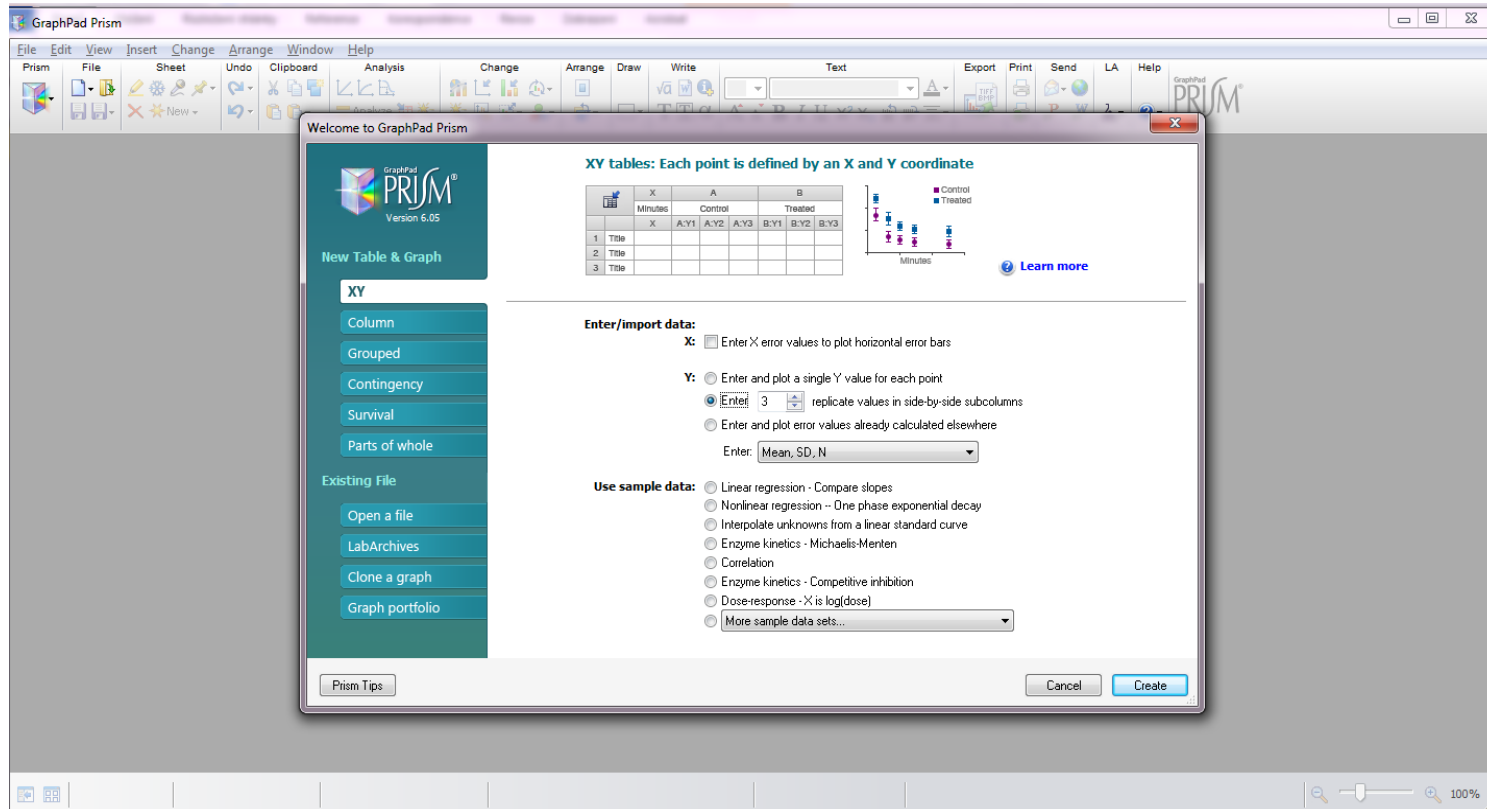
GraphPad Prism

File Edit View Insert Change Arrange Window Help

Prism File Sheet Undo Clipboard Analysis Change Arrange Draw Write Text Export Print Send LA Help

New

GraphPad PRISM

Welcome to GraphPad Prism

GraphPad PRISM®
Version 6.05

New Table & Graph

XY

Column

Grouped

Contingency

Survival

Parts of whole

Existing File

Open a file

LabArchives

Clone a graph

Graph portfolio

XY tables: Each point is defined by an X and Y coordinate

| | X | A | | | B | | |
|---|---|---|---|---|---|---|---|
| | Minutes | Control | | | Treated | | |
| | X | A:Y1 | A:Y2 | A:Y3 | B:Y1 | B:Y2 | B:Y3 |
| 1 Title | | | | | | | |
| 2 Title | | | | | | | |
| 3 Title | | | | | | | |

Control
Treated
Minutes

Learn more

Enter/import data:

X: Enter X error values to plot horizontal error bars

Y: Enter and plot a single Y value for each point

Enter 3 replicate values in side-by-side subcolumns

Enter and plot error values already calculated elsewhere

Enter: Mean, SD, N

Use sample data: Linear regression - Compare slopes

Nonlinear regression -- One phase exponential decay

Interpolate unknowns from a linear standard curve

Enzyme kinetics - Michaelis-Menten

Correlation

Enzyme kinetics - Competitive inhibition

Dose-response - X is log(dose)

More sample data sets...

Prism Tips

Cancel

Create

100%